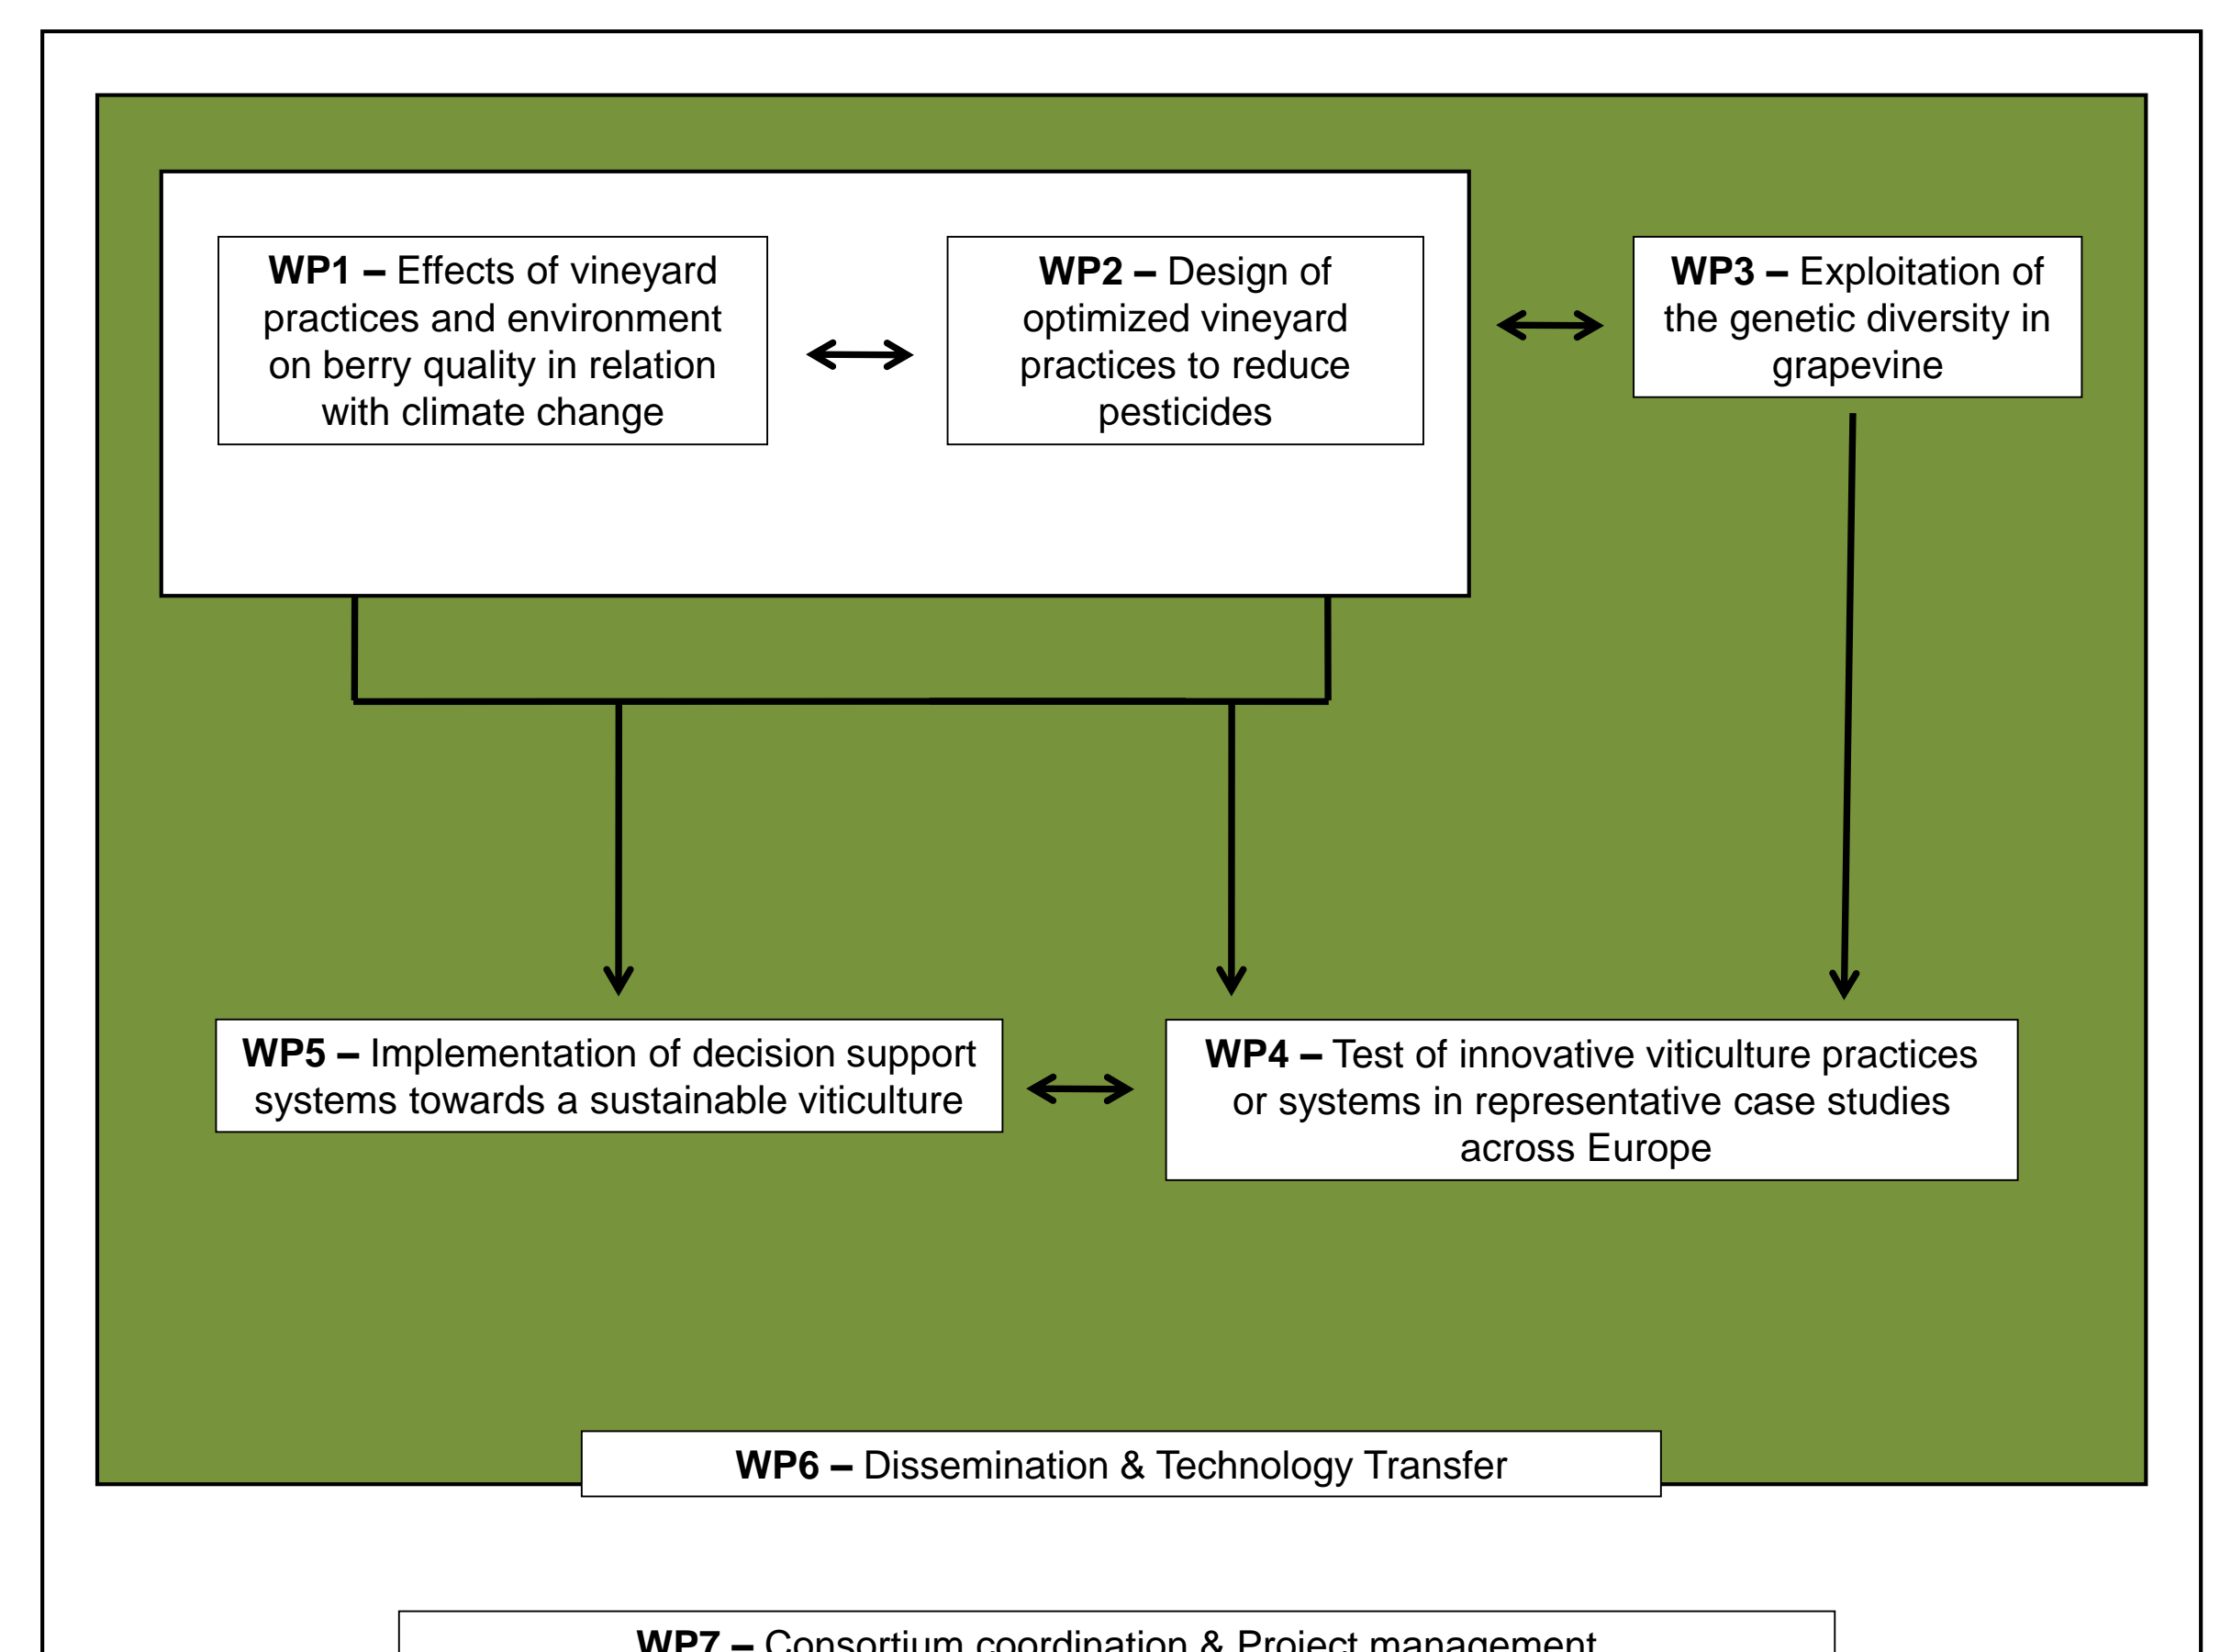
**WP1 –** Effects of vineyard practices and environment on berry quality in relation with climate change

**WP2 –** Design of optimized vineyard practices to reduce pesticides

**WP3 –** Exploitation of the genetic diversity in grapevine

**WP5 –** Implementation of decision support systems towards a sustainable viticulture

**WP4 –** Test of innovative viticulture practices or systems in representative case studies across Europe

**WP6 –** Dissemination & Technology Transfer

**WP7 –** Consortium coordination & Project management